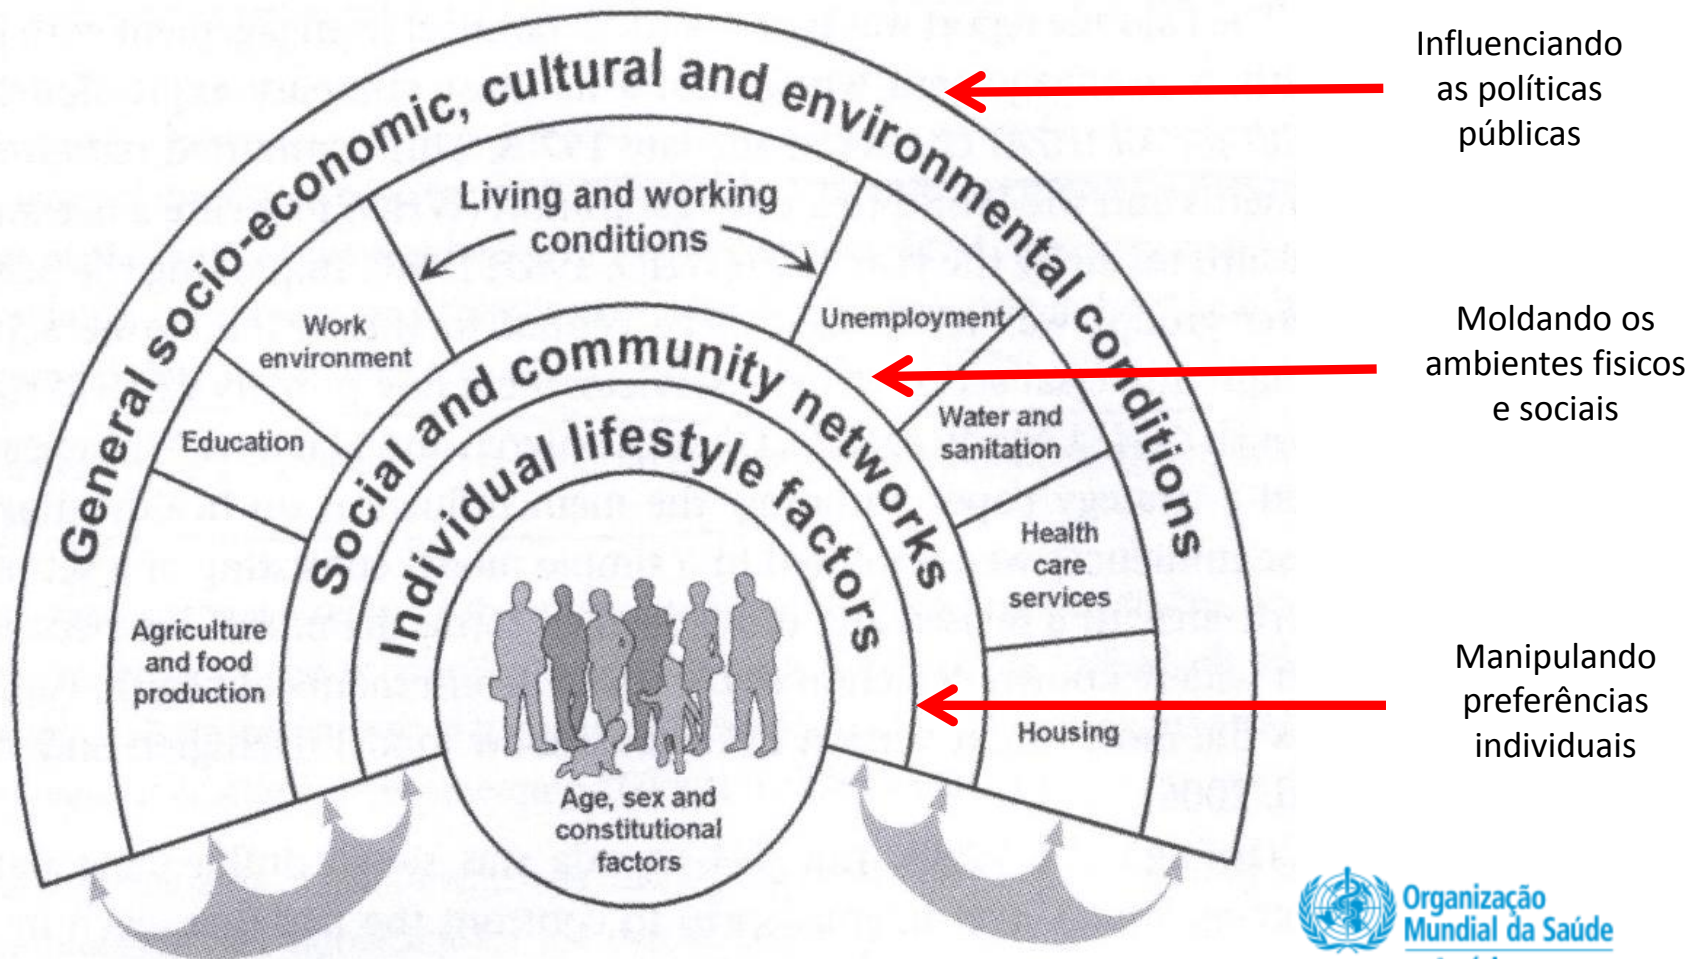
General socio-economic, cultural and environmental conditions

Living and working conditions

Work environment

Education

Agriculture and food production

Unemployment

Water and sanitation

Health care services

Housing

Social and community networks

Individual lifestyle factors

Age, sex and constitutional factors

Influenciando as políticas públicas

Moldando os ambientes fisicos e sociais

Manipulando preferências individuais

Organização Mundial da Saúde